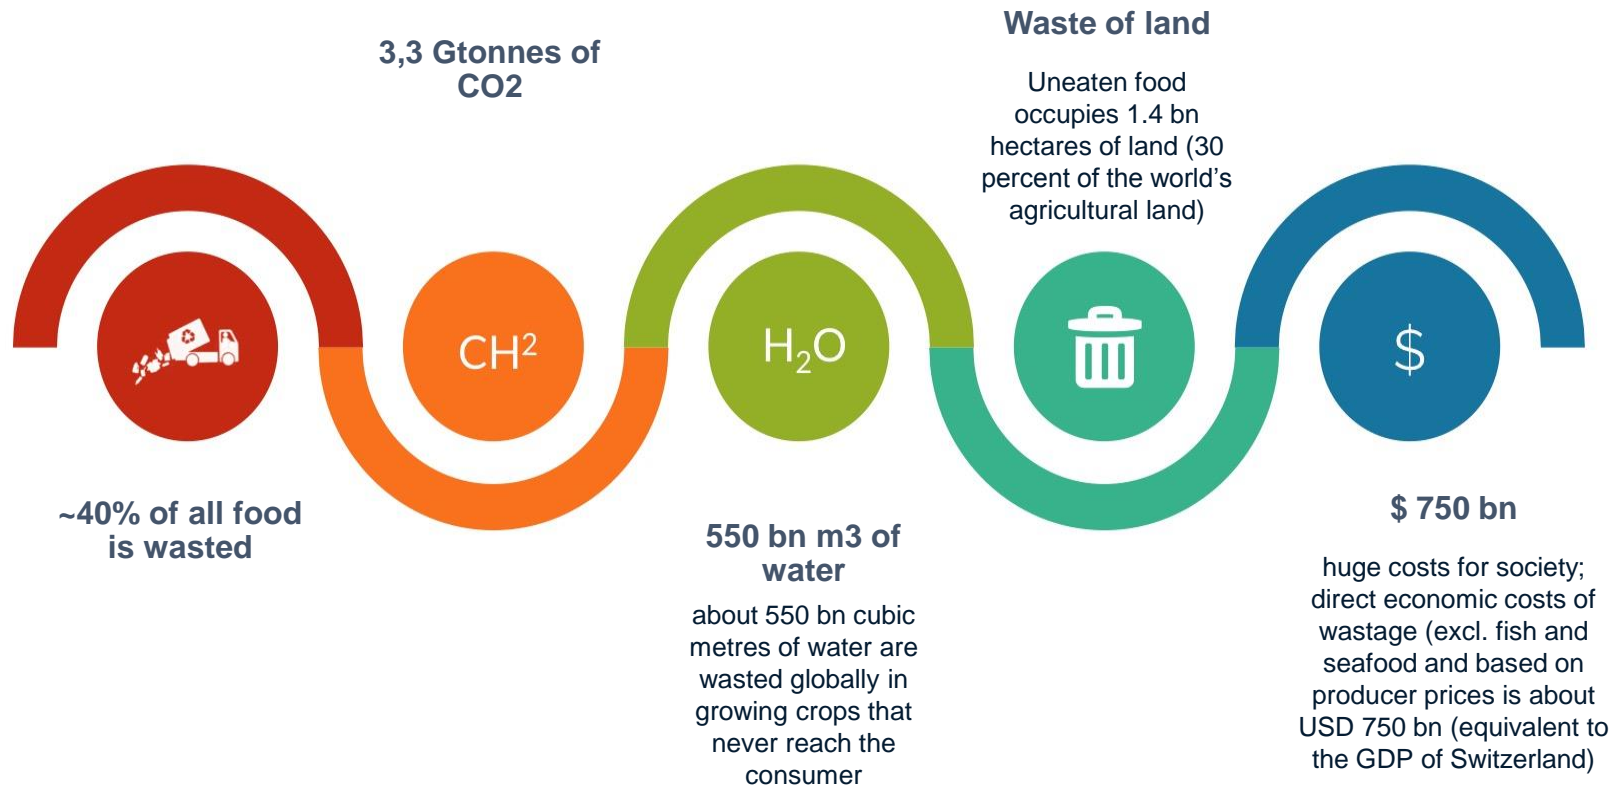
3,3 Gtonnes of CO2

Waste of land

Uneaten food occupies 1.4 bn hectares of land (30 percent of the world’s agricultural land)

$CH^2$

$H_2O$

$

~40% of all food is wasted

550 bn m3 of water

about 550 bn cubic metres of water are wasted globally in growing crops that never reach the consumer

$ 750 bn

huge costs for society; direct economic costs of wastage (excl. fish and seafood and based on producer prices is about USD 750 bn (equivalent to the GDP of Switzerland)